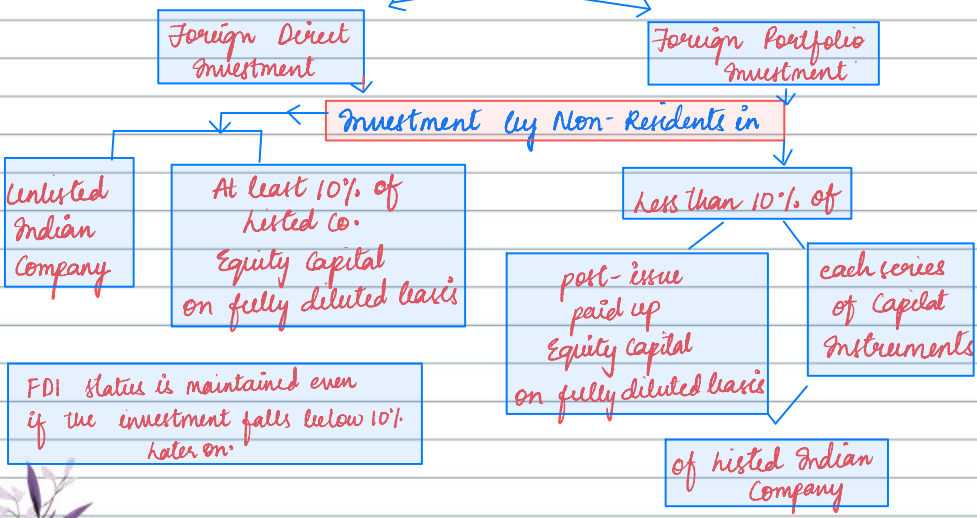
Foreign Direct Investment

Foreign Portfolio Investment

Investment by Non-Residents in

Unlisted Indian Company

At least 10% of listed Co. Equity Capital on fully diluted basis

Less than 10% of

post-issue paid up Equity Capital on fully diluted basis

each series of Capital Instruments

FDI status is maintained even if the investment falls below 10% later on.

of listed Indian Company